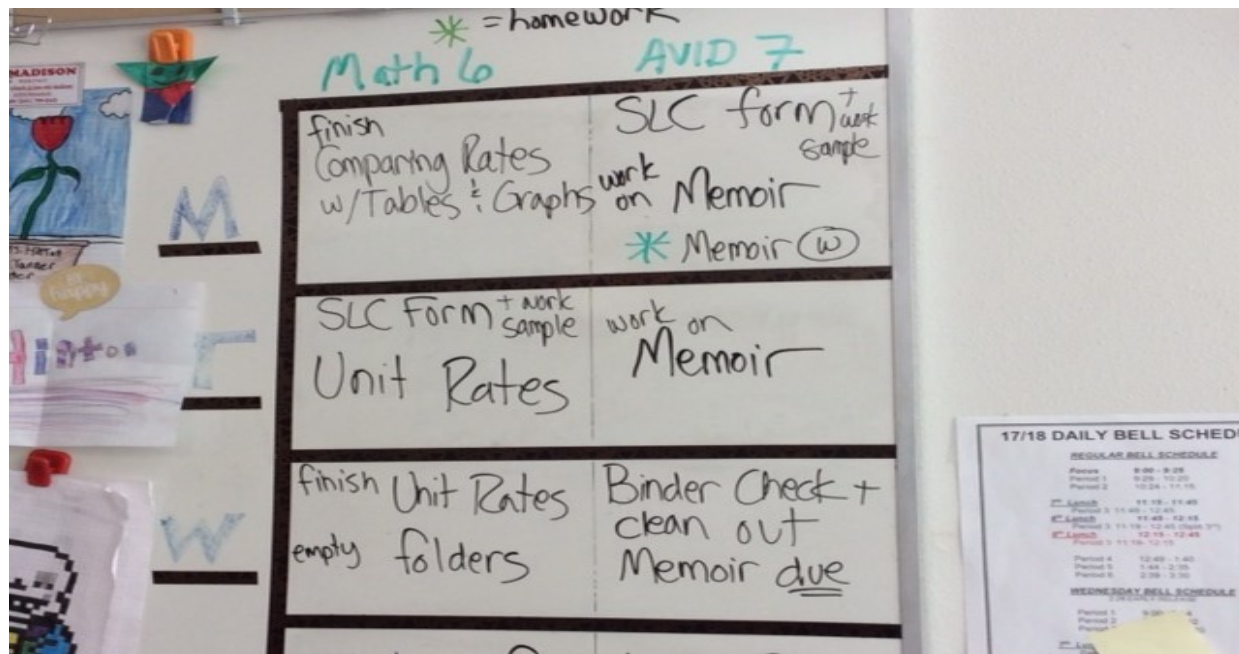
$*$ = homework

Math 6

AVID 7

M

| finish Comparing Rates w/Tables & Graphs | SLC form + work sample; work on Memoir; $*$ Memoir (W) |
|---|---|
| SLC Form + work sample; Unit Rates | work on Memoir |
| finish Unit Rates; empty folders | Binder Check + clean out; Memoir due |

T

W

MADISON

17/18 DAILY BELL SCHEDU

REGULAR BELL SCHEDULE

Focus 9:00 - 9:25
Period 1 9:29 - 10:20
Period 2 10:24 - 11:15

1st Lunch 11:15 - 11:45
Period 3 11:49 - 12:45
2nd Lunch 11:45 - 12:15
Period 3 11:19 - 12:45
3rd Lunch 12:15 - 12:45
Period 3 11:19 - 12:15

Period 4 12:49 - 1:40
Period 5 1:44 - 2:35
Period 6 2:39 - 3:30

WEDNESDAY BELL SCHEDULE

Period 1 9:00 - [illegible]
Period 2 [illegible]
Period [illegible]